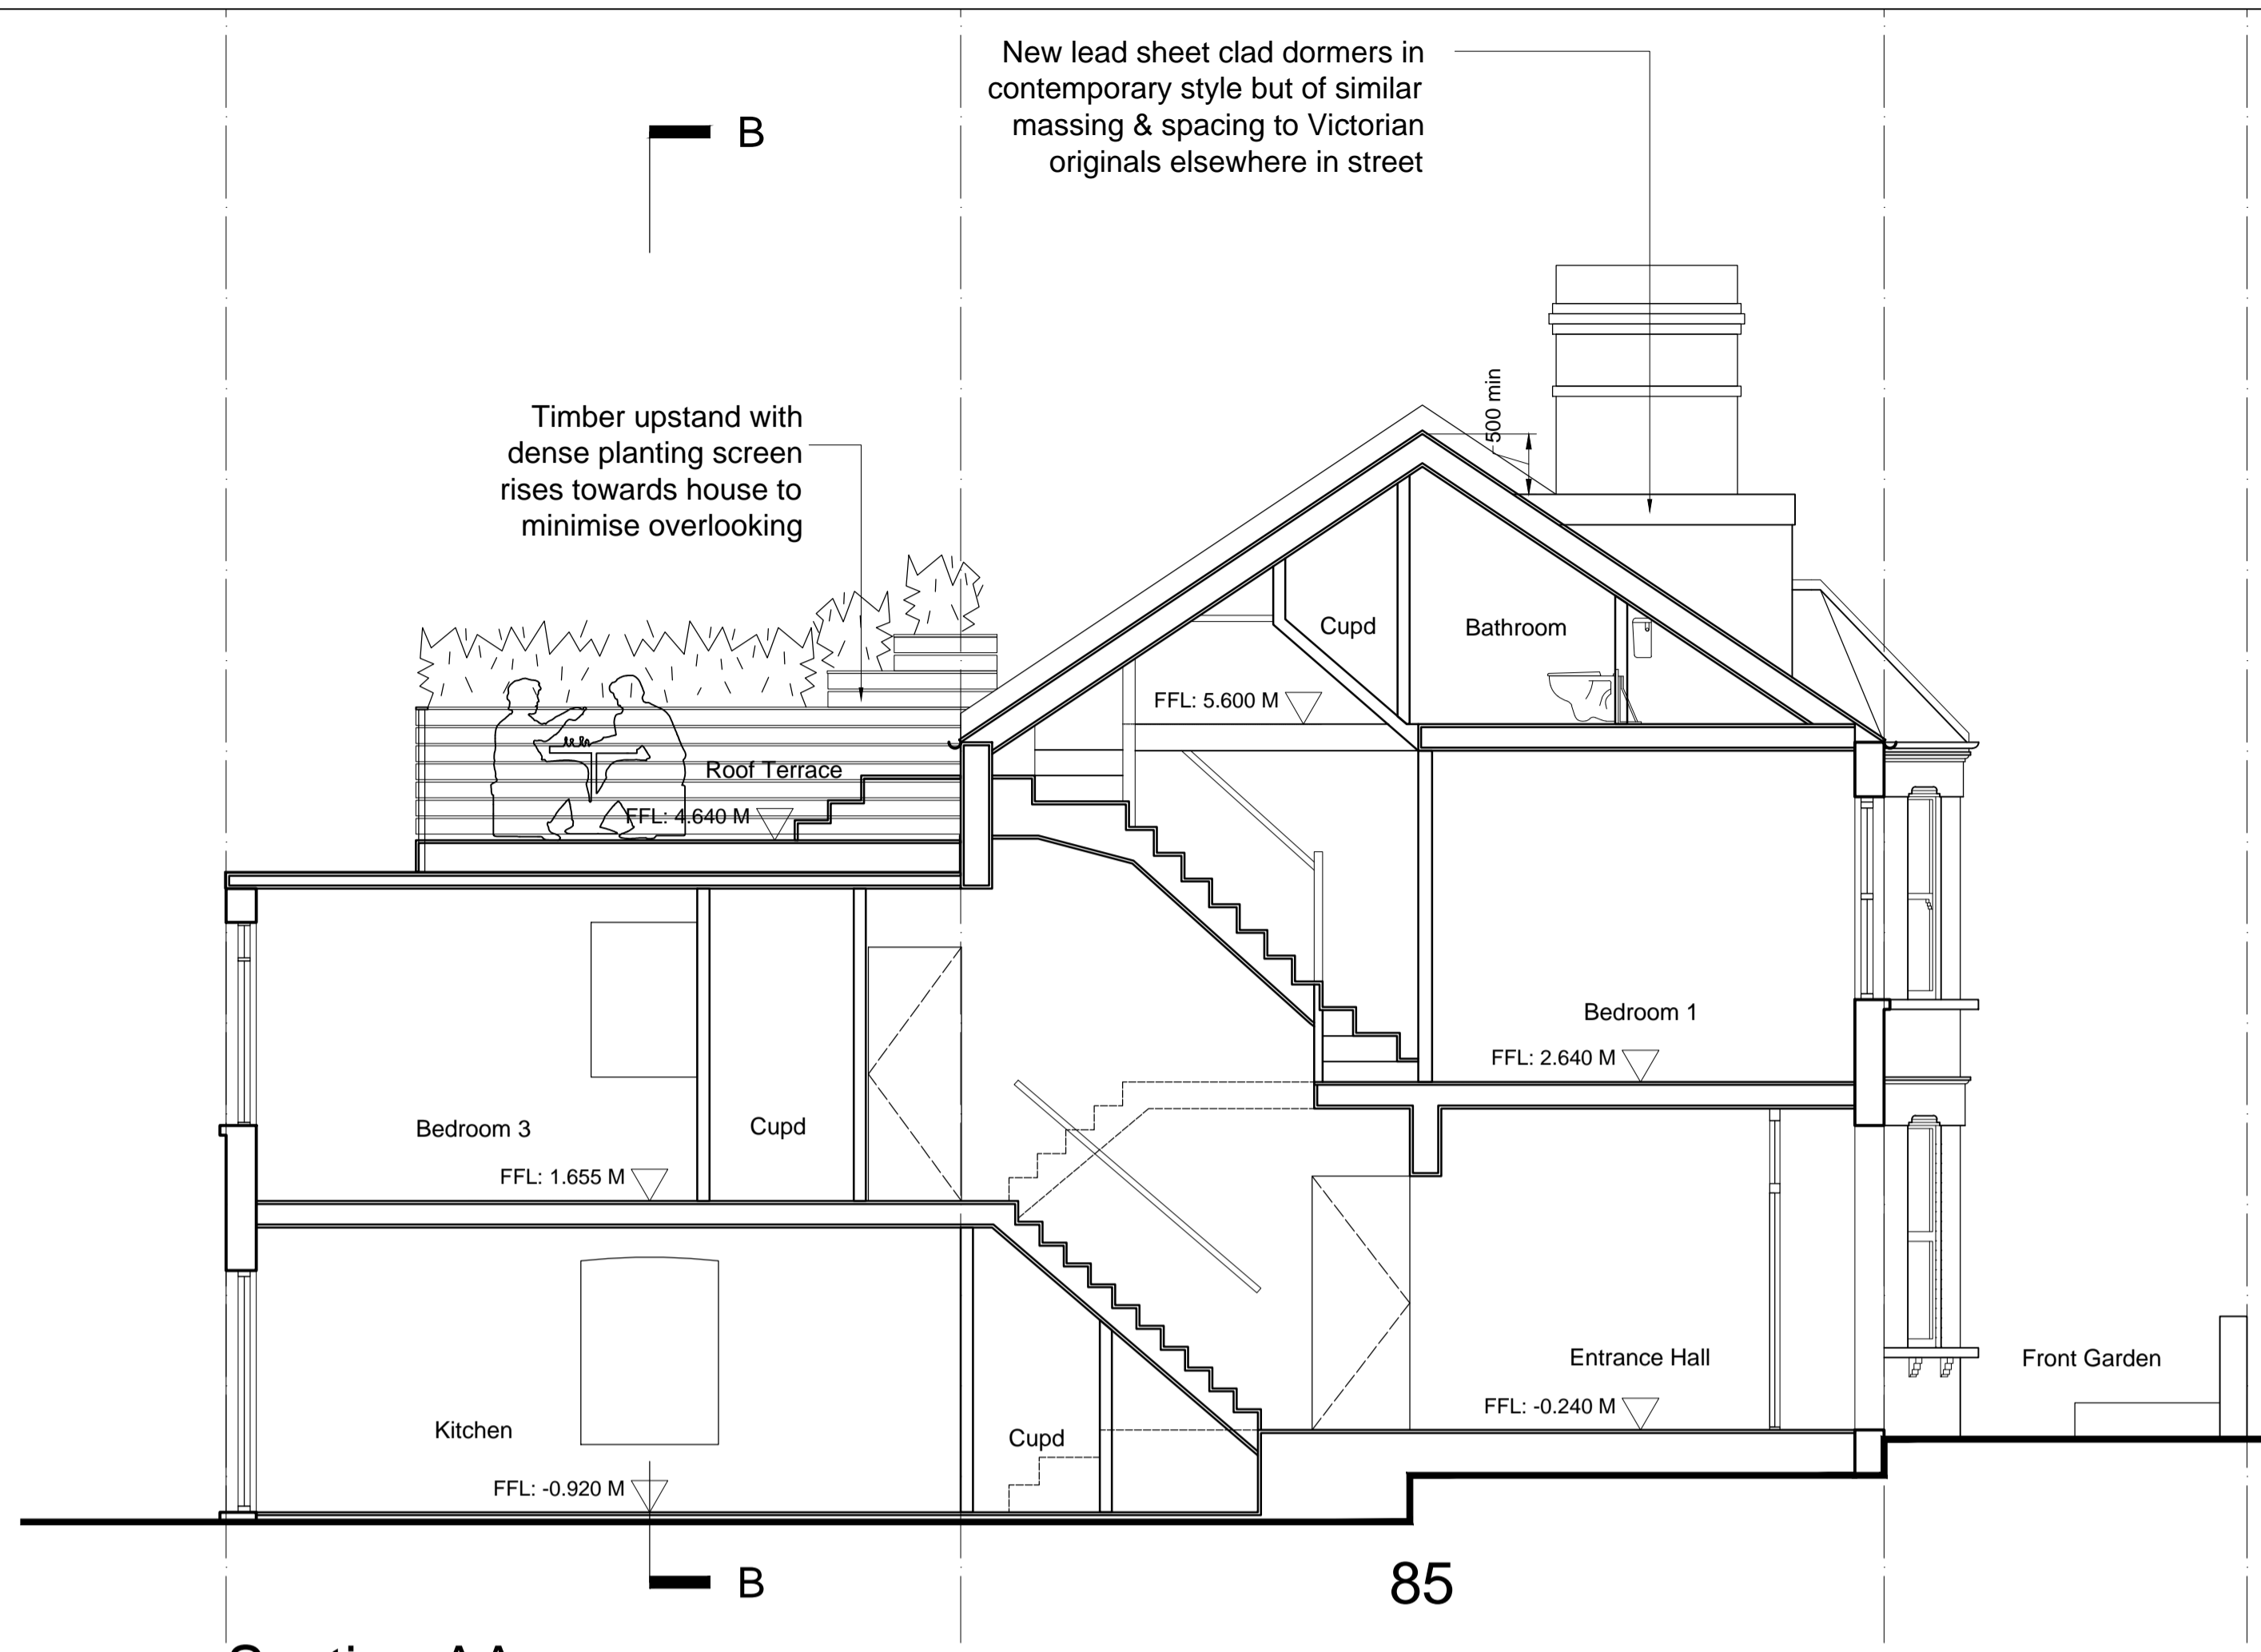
New lead sheet clad dormers in contemporary style but of similar massing & spacing to Victorian originals elsewhere in street

B

Timber upstand with dense planting screen rises towards house to minimise overlooking

500 min

Cupd

Bathroom

FFL: 5.600 M

Roof Terrace

FFL: 4.640 M

Bedroom 1

FFL: 2.640 M

Bedroom 3

Cupd

FFL: 1.655 M

Entrance Hall

Front Garden

FFL: -0.240 M

Kitchen

Cupd

FFL: -0.920 M

B

85

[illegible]